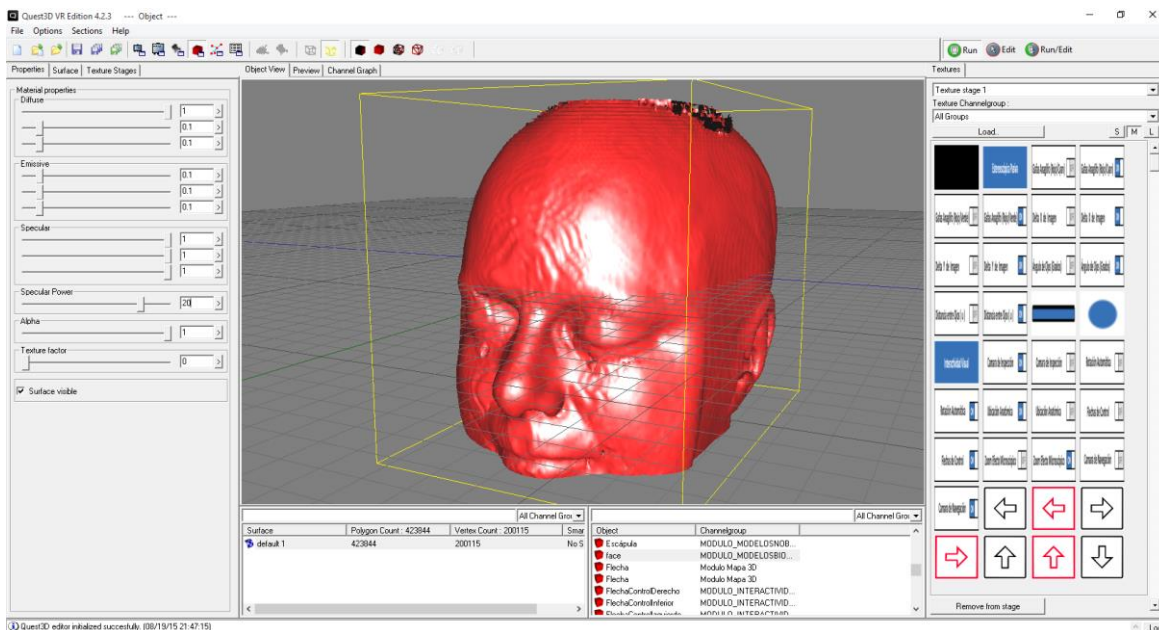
Quest3D VR Edition 4.2.3 --- Object ---

File Options Sections Help

Run Edit Run/Edit

Properties | Surface | Texture Stages

Object View | Preview | Channel Graph

Textures

Material properties
Diffuse
1
0.1
0.1

Emissive
0.1
0.1
0.1

Specular
1
1
1

Specular Power
20

Alpha
1

Texture factor
0

Surface visible

Texture stage 1
Texture Channelgroup :
All Groups
Load.
S M L

All Channel Grou

| Surface | Polygon Count : 423844 | Vertex Count : 200115 | Smar |
|---|---|---|---|
| default 1 | 423844 | 200115 | No S |

All Channel Grou

| Object | Channelgroup |
|---|---|
| Escápula | MODULO_MODELOSNOB... |
| face | MODULO_MODELOSBIO... |
| Flecha | Modulo Mapa 3D |
| Flecha | Modulo Mapa 3D |
| FlechaControlDerecho | MODULO_INTERACTIVID... |
| FlechaControlInferior | MODULO_INTERACTIVID... |

Remove from stage

Quest3D editor initialized succesfully. (08/19/15 21:47:15)